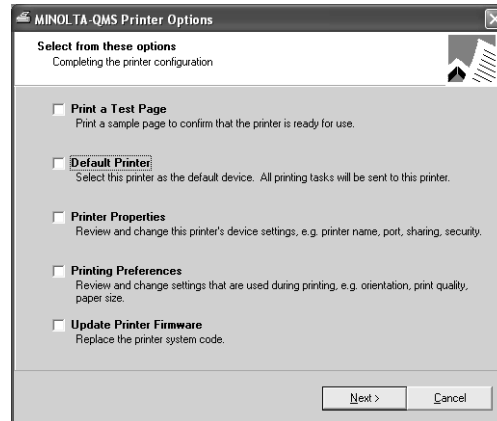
MINOLTA-QMS Printer Options

Select from these options
Completing the printer configuration

Print a Test Page
Print a sample page to confirm that the printer is ready for use.

Default Printer
Select this printer as the default device. All printing tasks will be sent to this printer.

Printer Properties
Review and change this printer's device settings, e.g. printer name, port, sharing, security.

Printing Preferences
Review and change settings that are used during printing, e.g. orientation, print quality, paper size.

Update Printer Firmware
Replace the printer system code.

Next >
Cancel